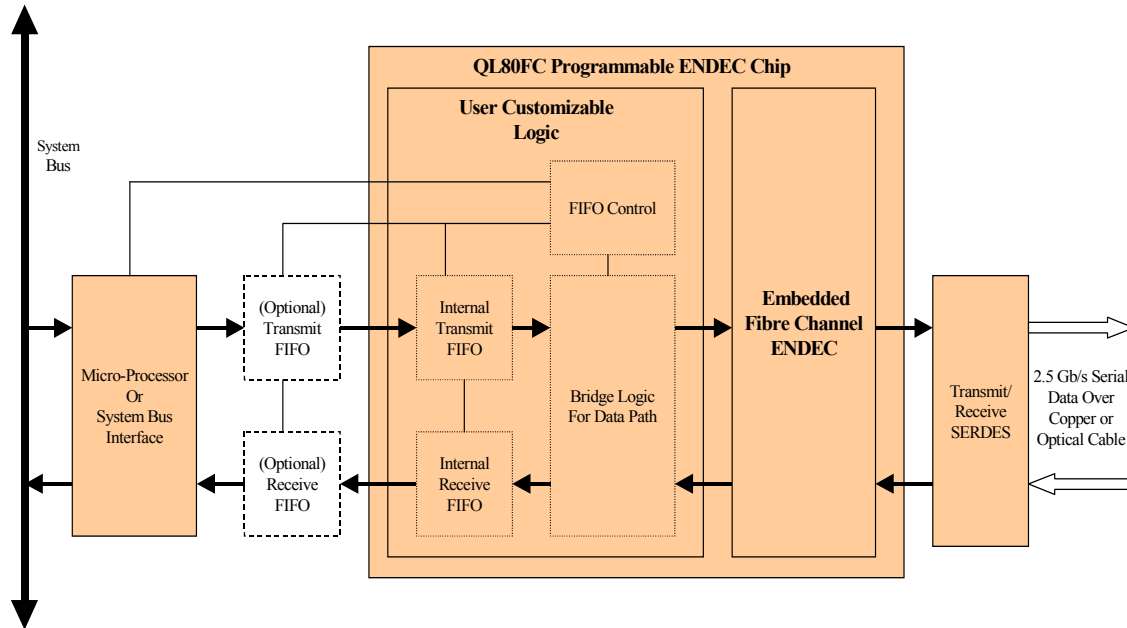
System Bus

QL80FC Programmable ENDEC Chip

User Customizable Logic

FIFO Control

Micro-Processor Or System Bus Interface

(Optional) Transmit FIFO

Internal Transmit FIFO

Bridge Logic For Data Path

Embedded Fibre Channel ENDEC

Transmit/ Receive SERDES

2.5 Gb/s Serial Data Over Copper or Optical Cable

(Optional) Receive FIFO

Internal Receive FIFO